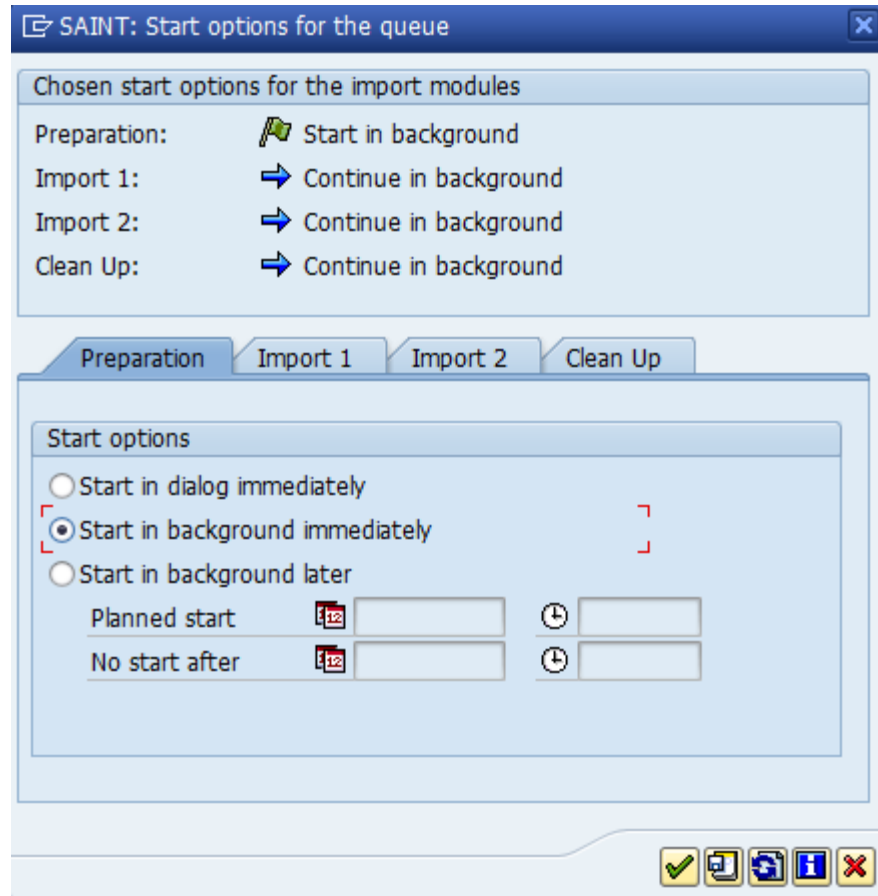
SAINT: Start options for the queue

Chosen start options for the import modules

Preparation: Start in background
Import 1: Continue in background
Import 2: Continue in background
Clean Up: Continue in background

Preparation | Import 1 | Import 2 | Clean Up

Start options

Start in dialog immediately
Start in background immediately
Start in background later

Planned start 12
No start after 12